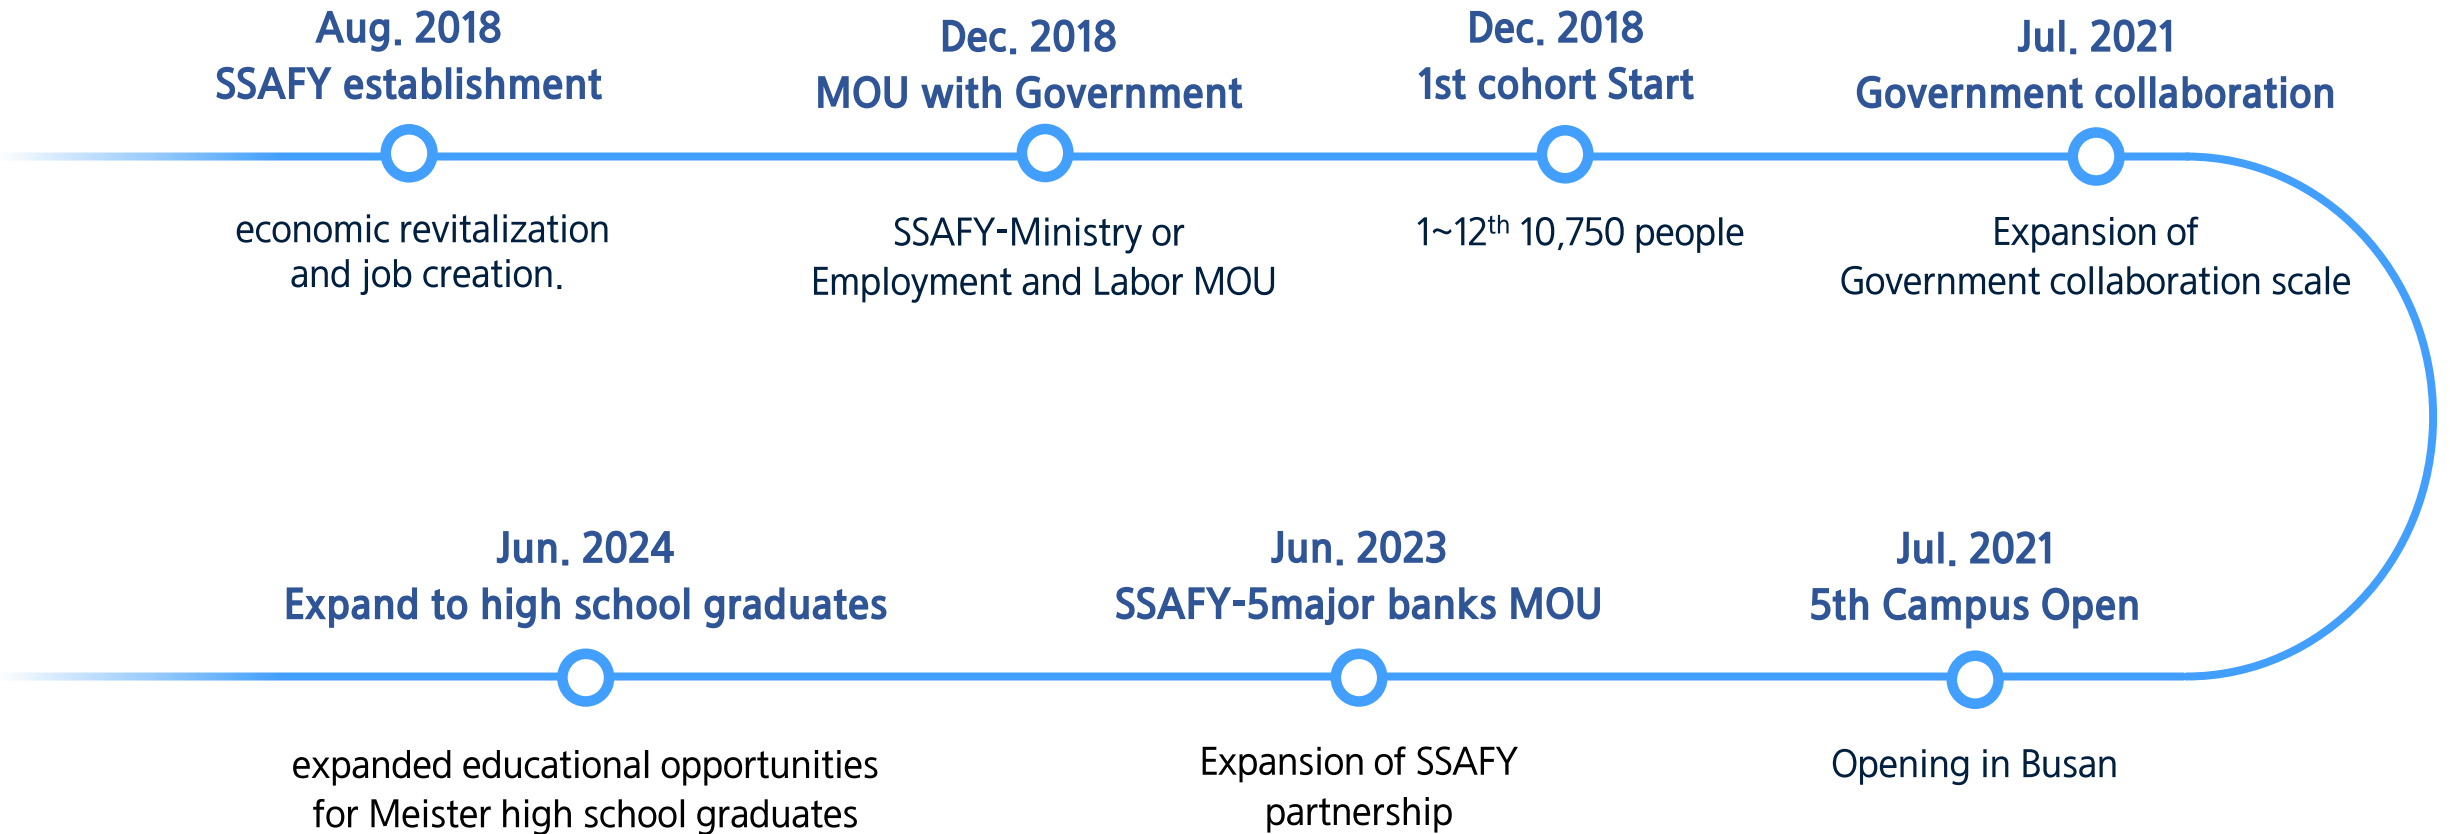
Aug. 2018
SSAFY establishment

economic revitalization and job creation.

Dec. 2018
MOU with Government

SSAFY-Ministry or Employment and Labor MOU

Dec. 2018
1st cohort Start

1~12$^{th}$ 10,750 people

Jul. 2021
Government collaboration

Expansion of Government collaboration scale

Jul. 2021
5th Campus Open

Opening in Busan

Jun. 2023
SSAFY-5major banks MOU

Expansion of SSAFY partnership

Jun. 2024
Expand to high school graduates

expanded educational opportunities for Meister high school graduates